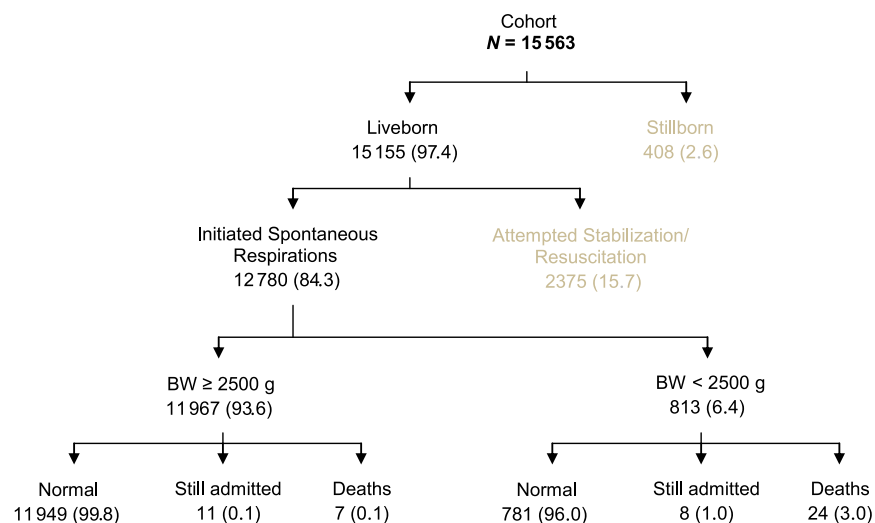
Cohort
$N$ = 15 563

Liveborn
15 155 (97.4)

Stillborn
408 (2.6)

Initiated Spontaneous Respirations
12 780 (84.3)

Attempted Stabilization/ Resuscitation
2375 (15.7)

BW ≥ 2500 g
11 967 (93.6)

BW < 2500 g
813 (6.4)

Normal
11 949 (99.8)

Still admitted
11 (0.1)

Deaths
7 (0.1)

Normal
781 (96.0)

Still admitted
8 (1.0)

Deaths
24 (3.0)